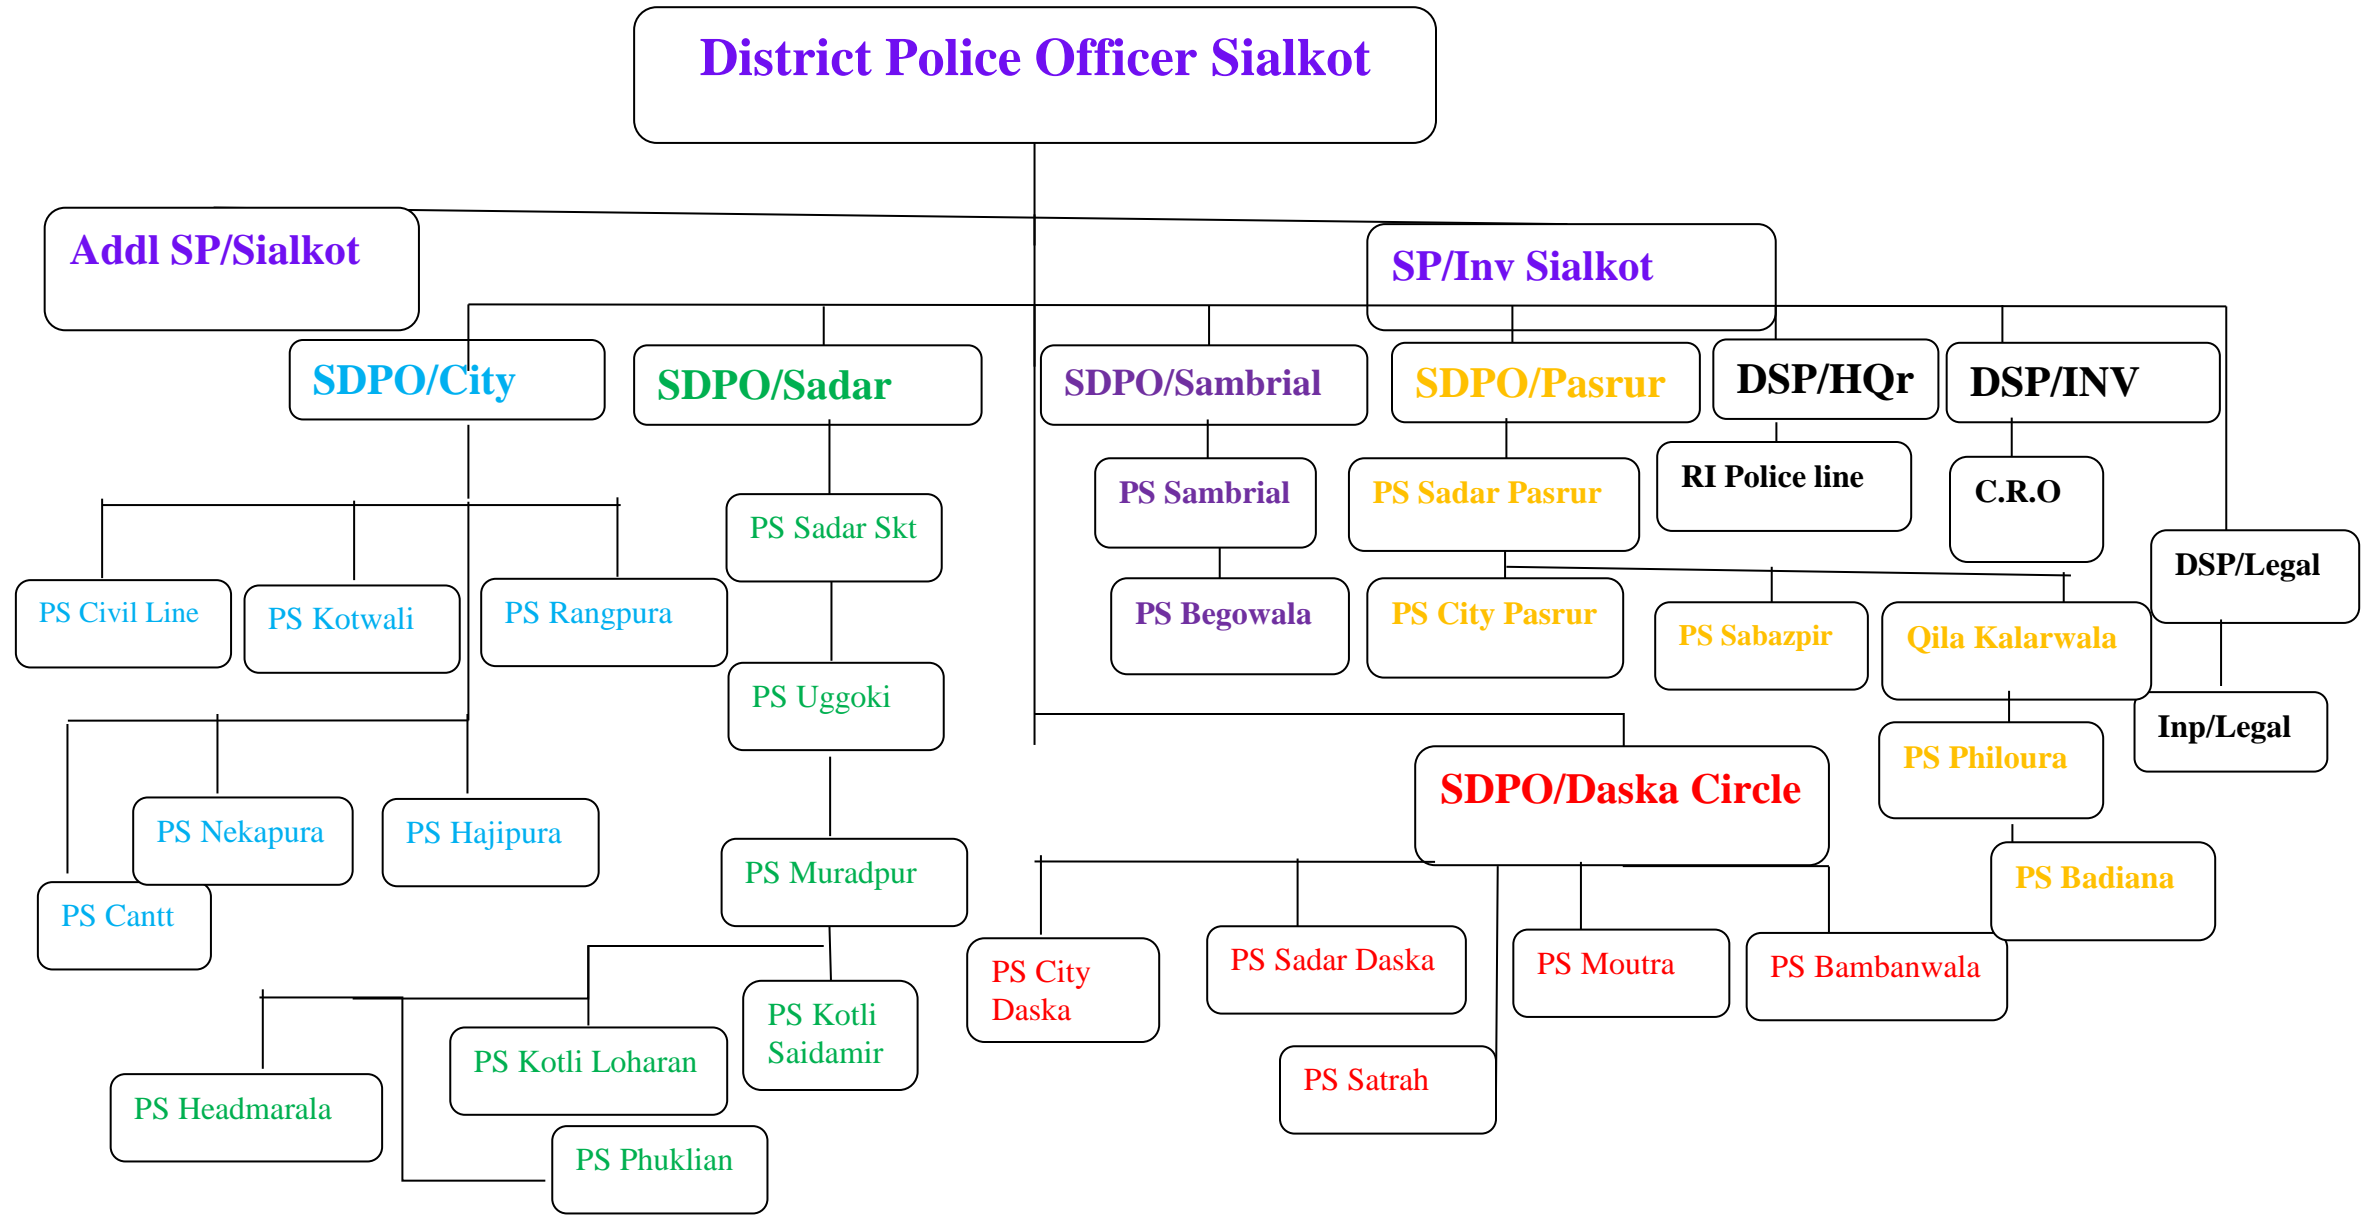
District Police Officer Sialkot

Addl SP/Sialkot

SP/Inv Sialkot

SDPO/City

SDPO/Sadar

SDPO/Sambrial

SDPO/Pasrur

DSP/HQr

DSP/INV

PS Sadar Skt

PS Sambrial

PS Sadar Pasrur

RI Police line

C.R.O

DSP/Legal

PS Civil Line

PS Kotwali

PS Rangpura

PS Begowala

PS City Pasrur

PS Sabazpir

Qila Kalarwala

PS Uggoki

Inp/Legal

PS Philoura

SDPO/Daska Circle

PS Nekapura

PS Hajipura

PS Muradpur

PS Badiana

PS Cantt

PS City Daska

PS Sadar Daska

PS Moutra

PS Bambanwala

PS Kotli Saidamir

PS Kotli Loharan

PS Headmarala

PS Satrah

PS Phuklian